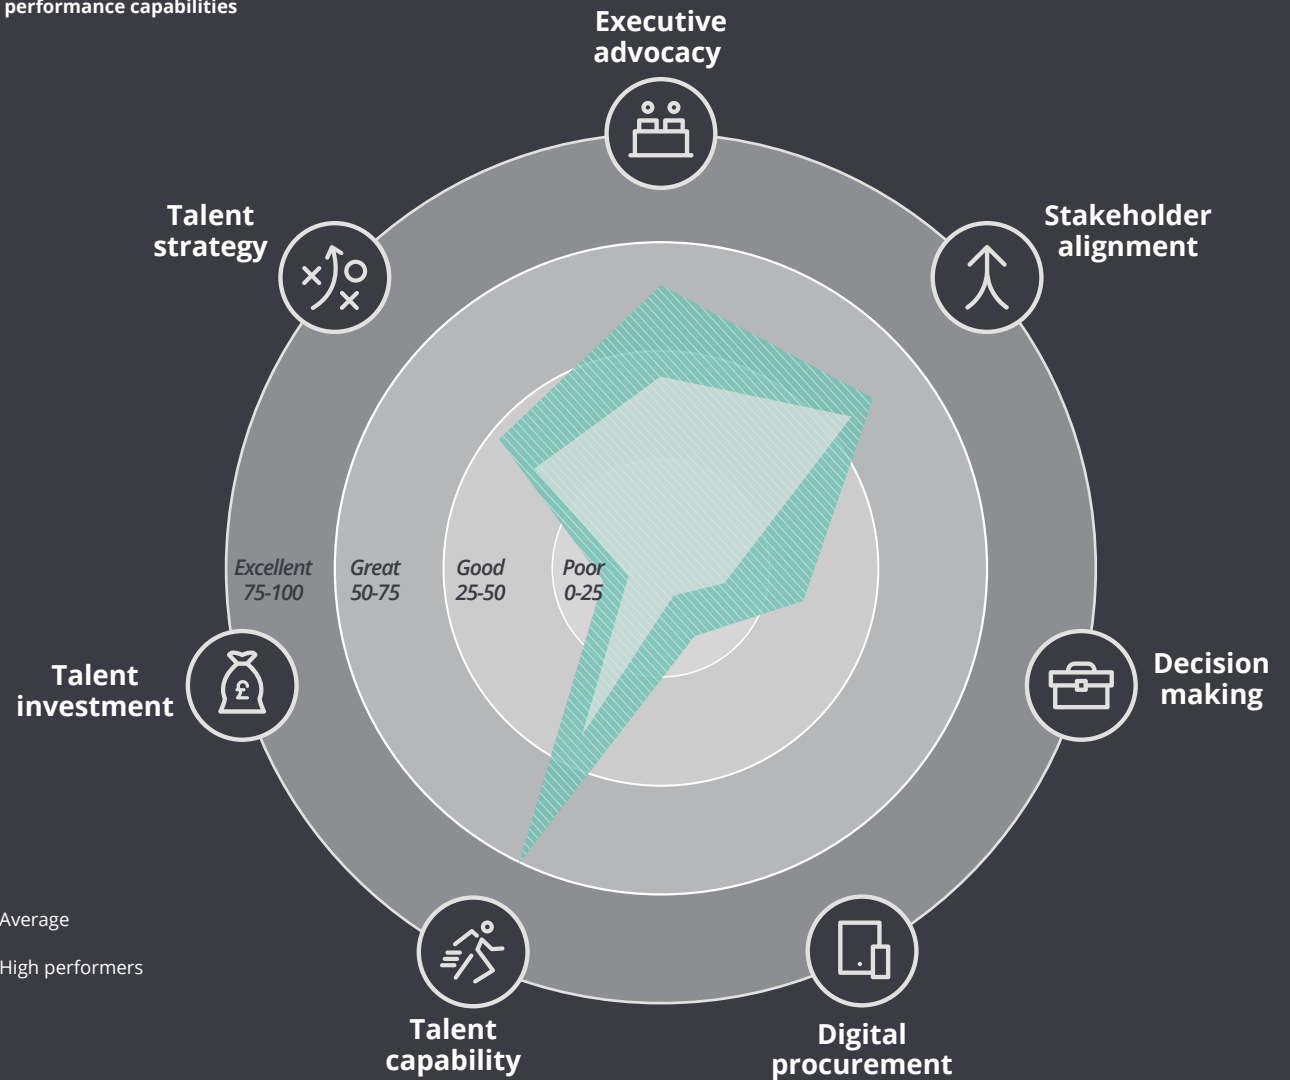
performance capabilities

Executive advocacy

Talent strategy

Stakeholder alignment

Excellent 75-100

Great 50-75

Good 25-50

Poor 0-25

Talent investment

Decision making

Average

High performers

Talent capability

Digital procurement